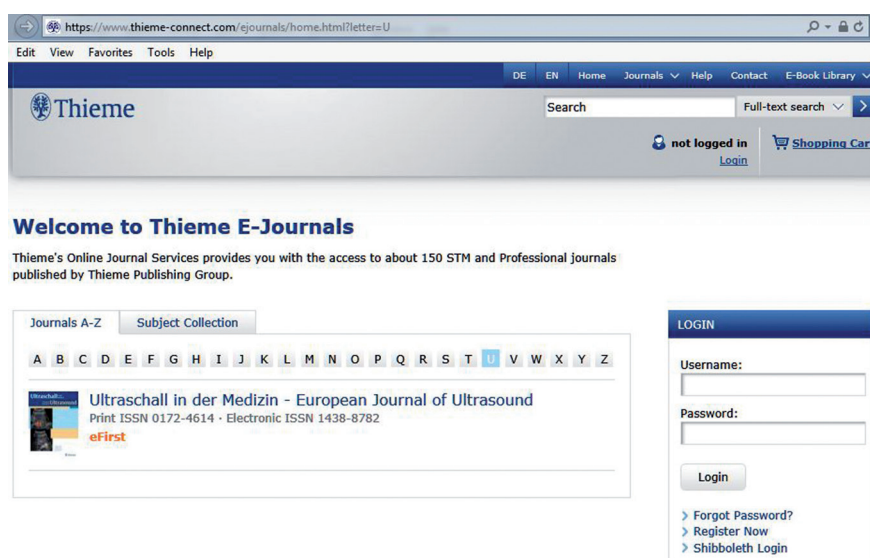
https://www.thieme-connect.com/ejournals/home.html?letter=U

Edit View Favorites Tools Help

DE EN Home Journals Help Contact E-Book Library

Thieme

Search

Full-text search

not logged in
Login

Shopping Car

Welcome to Thieme E-Journals

Thieme's Online Journal Services provides you with the access to about 150 STM and Professional journals published by Thieme Publishing Group.

Journals A-Z Subject Collection

A B C D E F G H I J K L M N O P Q R S T U V W X Y Z

Ultraschall in der Medizin - European Journal of Ultrasound
Print ISSN 0172-4614 · Electronic ISSN 1438-8782
eFirst

LOGIN

Username:

Password:

Login

> Forgot Password?
> Register Now
> Shibboleth Login